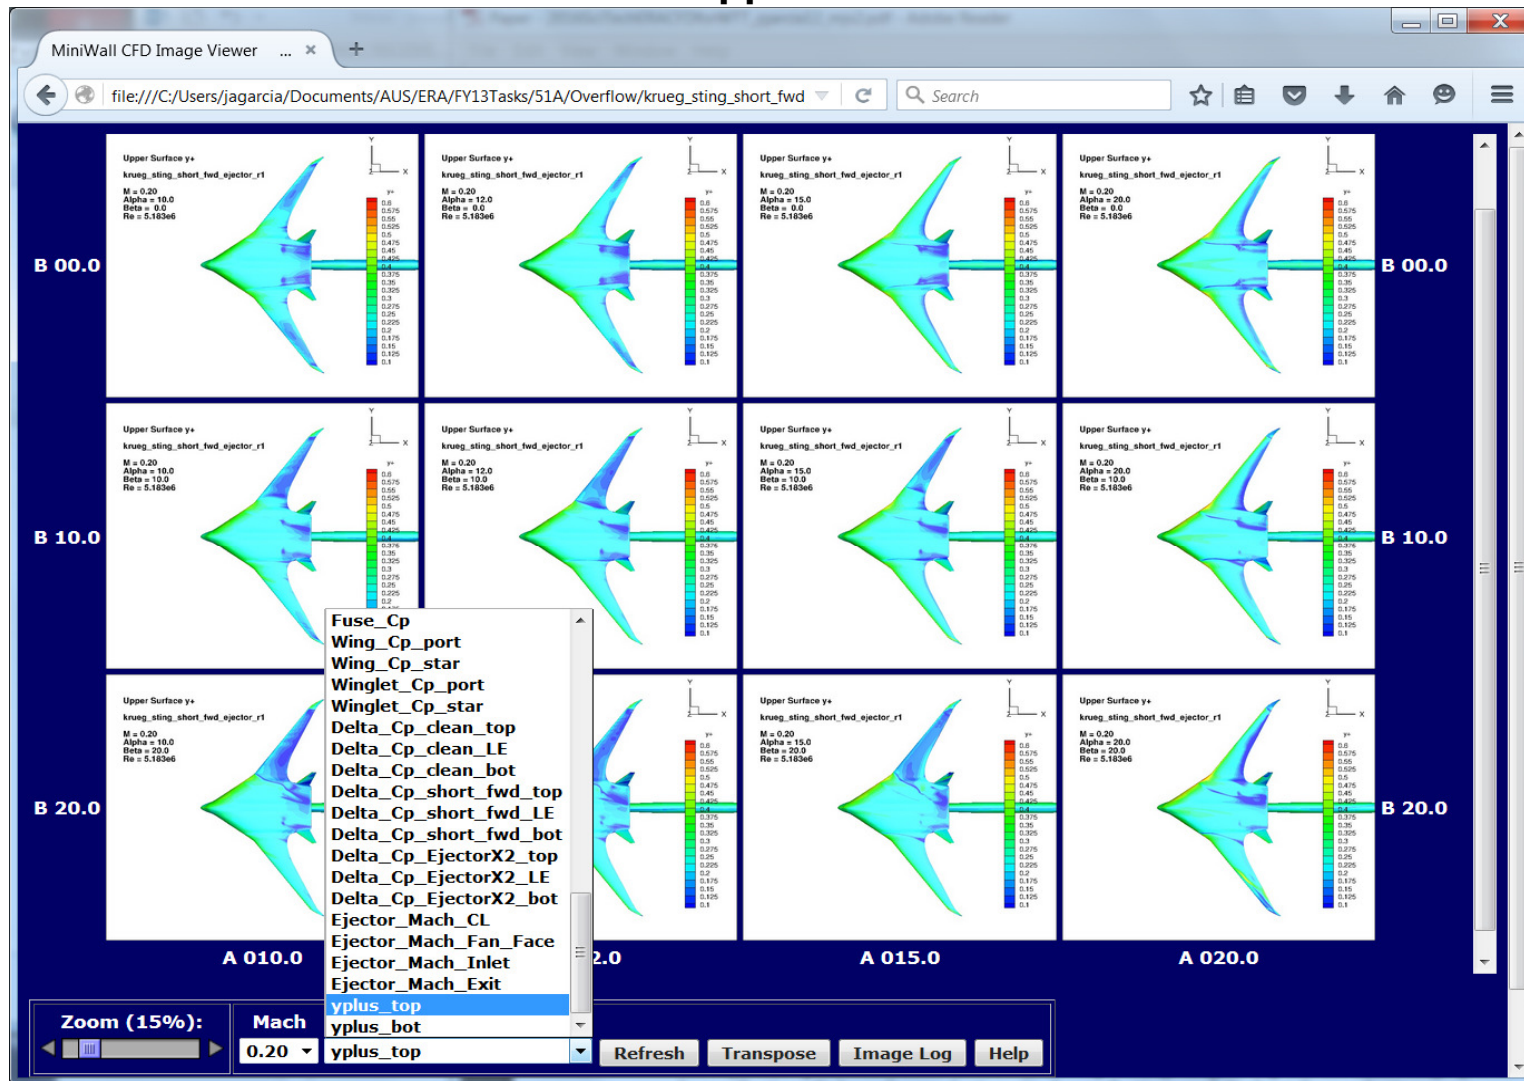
MiniWall CFD Image Viewer ... ×

file:///C:/Users/jagarcia/Documents/AUS/ERA/FY13Tasks/51A/Overflow/krueg_sting_short_fwd

Search

Upper Surface y+
krueg_sting_short_fwd_ejector_r1
M = 0.20
Alpha = 10.0
Beta = 0.0
Re = 5.183e6

Upper Surface y+
krueg_sting_short_fwd_ejector_r1
M = 0.20
Alpha = 12.0
Beta = 0.0
Re = 5.183e6

Upper Surface y+
krueg_sting_short_fwd_ejector_r1
M = 0.20
Alpha = 15.0
Beta = 0.0
Re = 5.183e6

Upper Surface y+
krueg_sting_short_fwd_ejector_r1
M = 0.20
Alpha = 20.0
Beta = 0.0
Re = 5.183e6

B 00.0

B 00.0

Upper Surface y+
krueg_sting_short_fwd_ejector_r1
M = 0.20
Alpha = 10.0
Beta = 10.0
Re = 5.183e6

Upper Surface y+
krueg_sting_short_fwd_ejector_r1
M = 0.20
Alpha = 12.0
Beta = 10.0
Re = 5.183e6

Upper Surface y+
krueg_sting_short_fwd_ejector_r1
M = 0.20
Alpha = 15.0
Beta = 10.0
Re = 5.183e6

Upper Surface y+
krueg_sting_short_fwd_ejector_r1
M = 0.20
Alpha = 20.0
Beta = 10.0
Re = 5.183e6

B 10.0

B 10.0

Upper Surface y+
krueg_sting_short_fwd_ejector_r1
M = 0.20
Alpha = 10.0
Beta = 20.0
Re = 5.183e6

Upper Surface y+
krueg_sting_short_fwd_ejector_r1
M = 0.20
Alpha = 15.0
Beta = 20.0
Re = 5.183e6

Upper Surface y+
krueg_sting_short_fwd_ejector_r1
M = 0.20
Alpha = 20.0
Beta = 20.0
Re = 5.183e6

B 20.0

B 20.0

y+
0.6
0.575
0.55
0.525
0.5
0.475
0.45
0.425
0.4
0.375
0.35
0.325
0.3
0.275
0.25
0.225
0.2
0.175
0.15
0.125
0.1

Fuse_Cp
Wing_Cp_port
Wing_Cp_star
Winglet_Cp_port
Winglet_Cp_star
Delta_Cp_clean_top
Delta_Cp_clean_LE
Delta_Cp_clean_bot
Delta_Cp_short_fwd_top
Delta_Cp_short_fwd_LE
Delta_Cp_short_fwd_bot
Delta_Cp_EjectorX2_top
Delta_Cp_EjectorX2_LE
Delta_Cp_EjectorX2_bot
Ejector_Mach_CL
Ejector_Mach_Fan_Face
Ejector_Mach_Inlet
Ejector_Mach_Exit
yplus_top
yplus_bot

A 010.0
2.0
A 015.0
A 020.0

Zoom (15%):
Mach
0.20
yplus_top
Refresh
Transpose
Image Log
Help